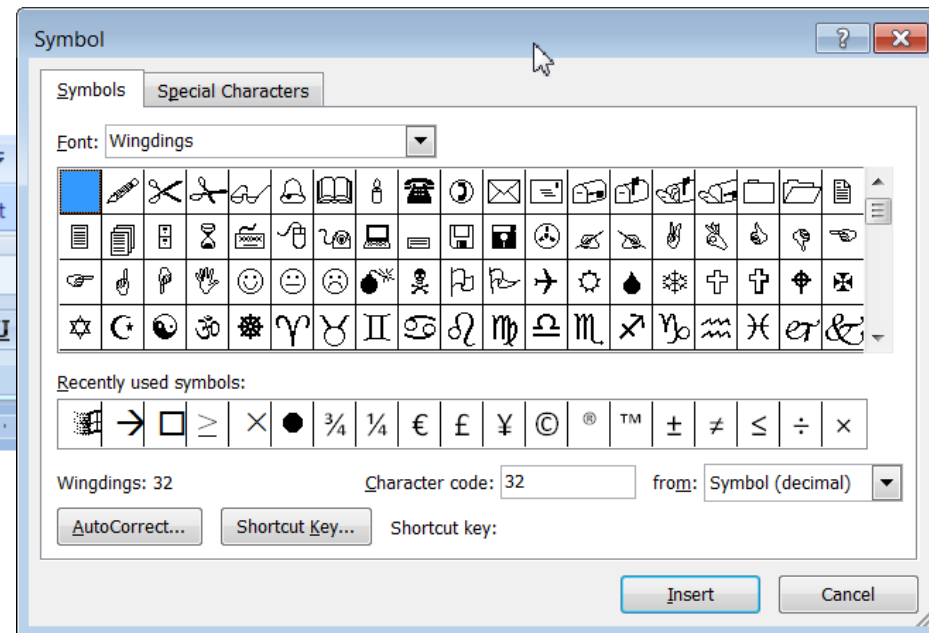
Symbol

?

Symbols

Special Characters

Font: Wingdings

✏ ✂ ✁ 👓 🔔 📖 🕯 ☎ ✆ ✉ 🖃 📪 📫 📬 📭 📁 📂 📄

📃 📑 🗄 ⌛ ⌨ 🖱 🖲 💻 🖴 💾 🖫 ✇ ✍ ✍ ✌ 👌 👍 👎 ☜

☞ ☝ ☟ ✋ ☺ 😐 ☹ 💣 ☠ 🏳 🏱 ✈ ☼ 💧 ❄ ✞ ✞ ✠ ✠

✡ ☪ ☯ ॐ ☸ ♈ ♉ ♊ ♋ ♌ ♍ ♎ ♏ ♐ ♑ ♒ ♓ 𝓮𝓽 &

Recently used symbols:

→ □ ≥ × ● ¾ ¼ € £ ¥ © ® ™ ± ≠ ≤ ÷ ×

Wingdings: 32

Character code: 32

from: Symbol (decimal)

AutoCorrect...

Shortcut Key...

Shortcut key:

Insert

Cancel